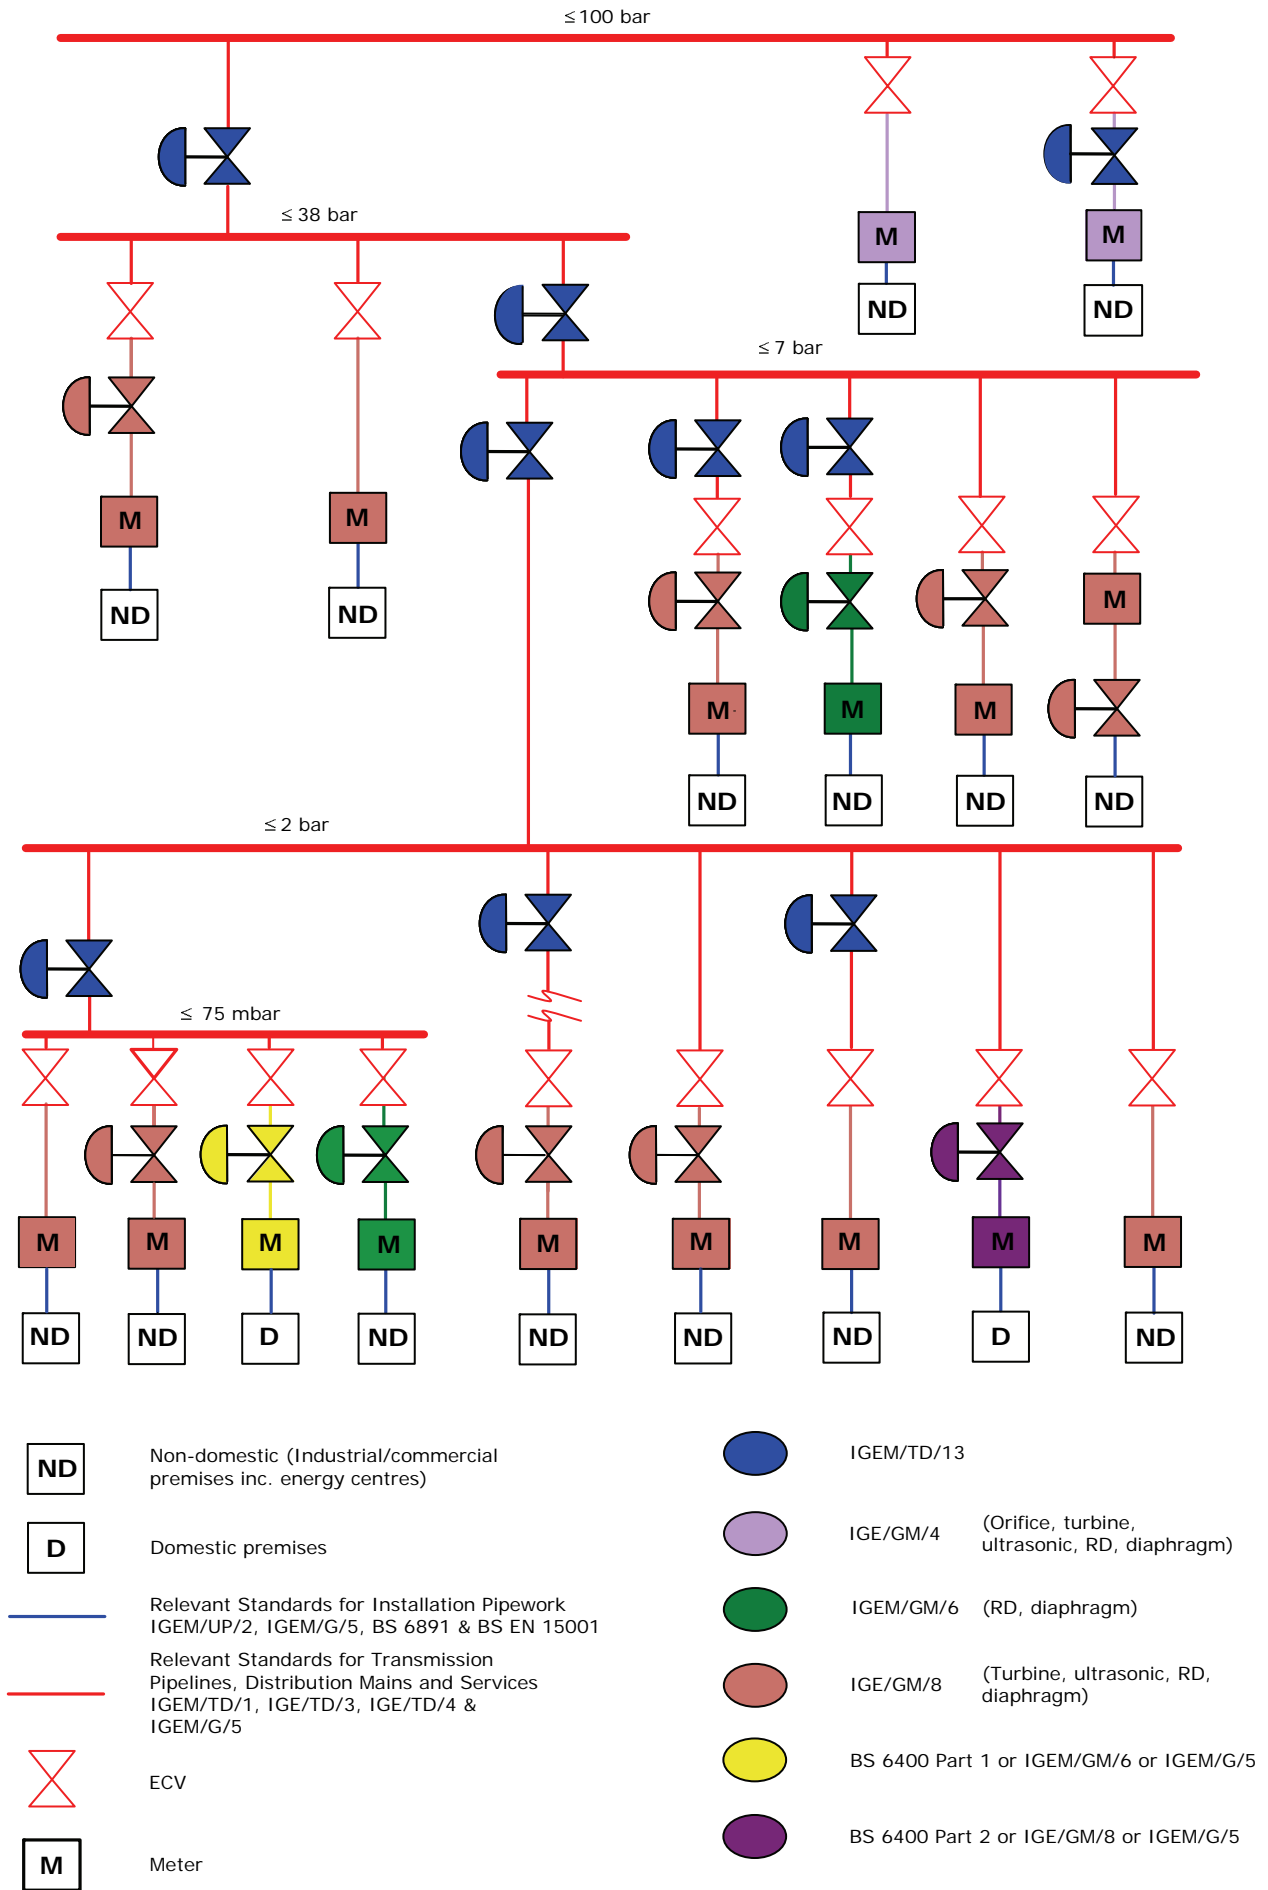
≤ 100 bar

M
ND

M
ND

≤ 38 bar

M
ND

M
ND

≤ 7 bar

M
ND

M
ND

M
ND

M
ND

≤ 2 bar

≤ 75 mbar

M
ND

M
ND

M
D

M
ND

M
ND

M
ND

M
ND

M
D

M
ND

ND Non-domestic (Industrial/commercial premises inc. energy centres)

D Domestic premises

Relevant Standards for Installation Pipework IGEM/UP/2, IGEM/G/5, BS 6891 & BS EN 15001

Relevant Standards for Transmission Pipelines, Distribution Mains and Services IGEM/TD/1, IGE/TD/3, IGE/TD/4 & IGEM/G/5

ECV

M Meter

IGEM/TD/13

IGE/GM/4 (Orifice, turbine, ultrasonic, RD, diaphragm)

IGEM/GM/6 (RD, diaphragm)

IGE/GM/8 (Turbine, ultrasonic, RD, diaphragm)

BS 6400 Part 1 or IGEM/GM/6 or IGEM/G/5

BS 6400 Part 2 or IGE/GM/8 or IGEM/G/5